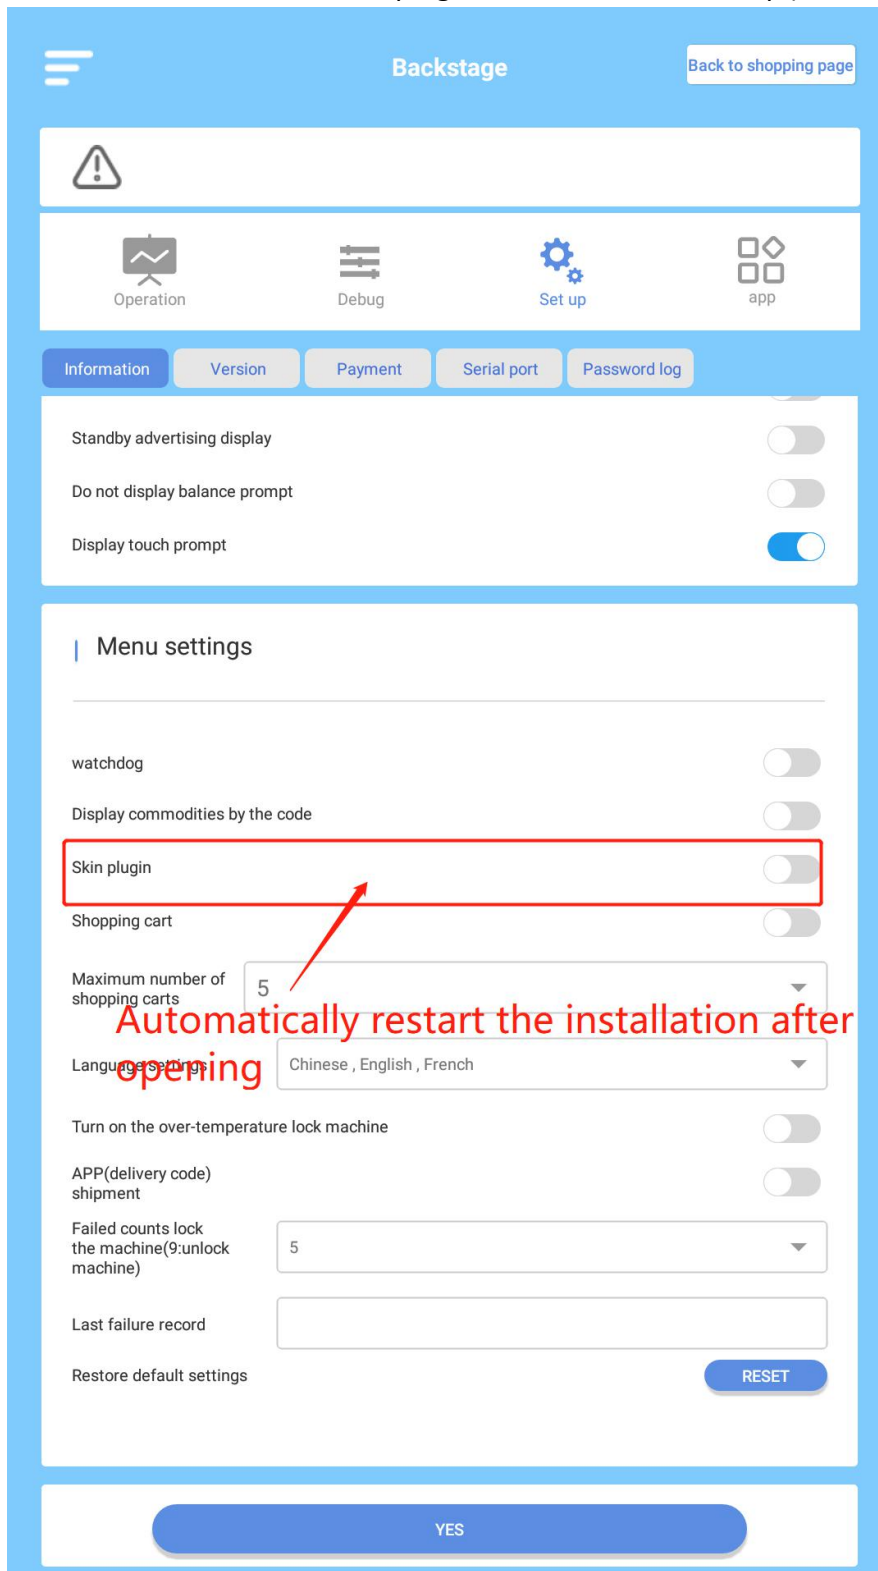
Backstage

Back to shopping page

Operation

Debug

Set up

app

Information

Version

Payment

Serial port

Password log

Standby advertising display

Do not display balance prompt

Display touch prompt

Menu settings

watchdog

Display commodities by the code

Skin plugin

Shopping cart

Maximum number of shopping carts

5

Automatically restart the installation after opening

Language settings

Chinese , English , French

Turn on the over-temperature lock machine

APP(delivery code) shipment

Failed counts lock the machine(9:unlock machine)

5

Last failure record

Restore default settings

RESET

YES